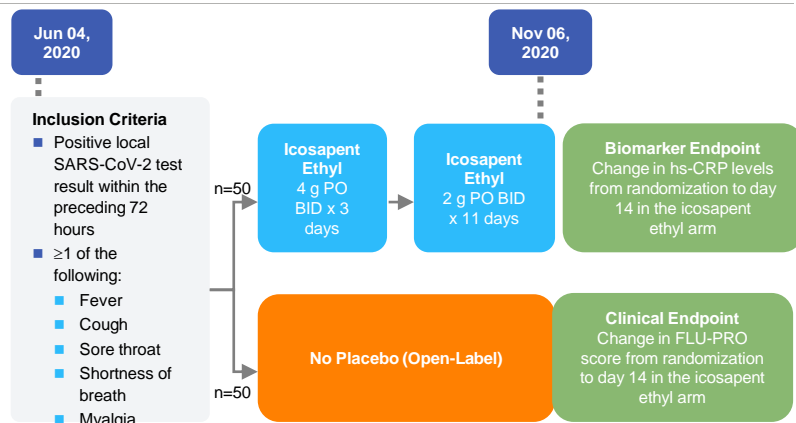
Jun 04, 2020

Nov 06, 2020

Inclusion Criteria
- Positive local SARS-CoV-2 test result within the preceding 72 hours
- ≥1 of the following:
  - Fever
  - Cough
  - Sore throat
  - Shortness of breath
  - Myalgia

n=50

Icosapent Ethyl
4 g PO BID x 3 days

Icosapent Ethyl
2 g PO BID x 11 days

Biomarker Endpoint
Change in hs-CRP levels from randomization to day 14 in the icosapent ethyl arm

n=50

No Placebo (Open-Label)

Clinical Endpoint
Change in FLU-PRO score from randomization to day 14 in the icosapent ethyl arm